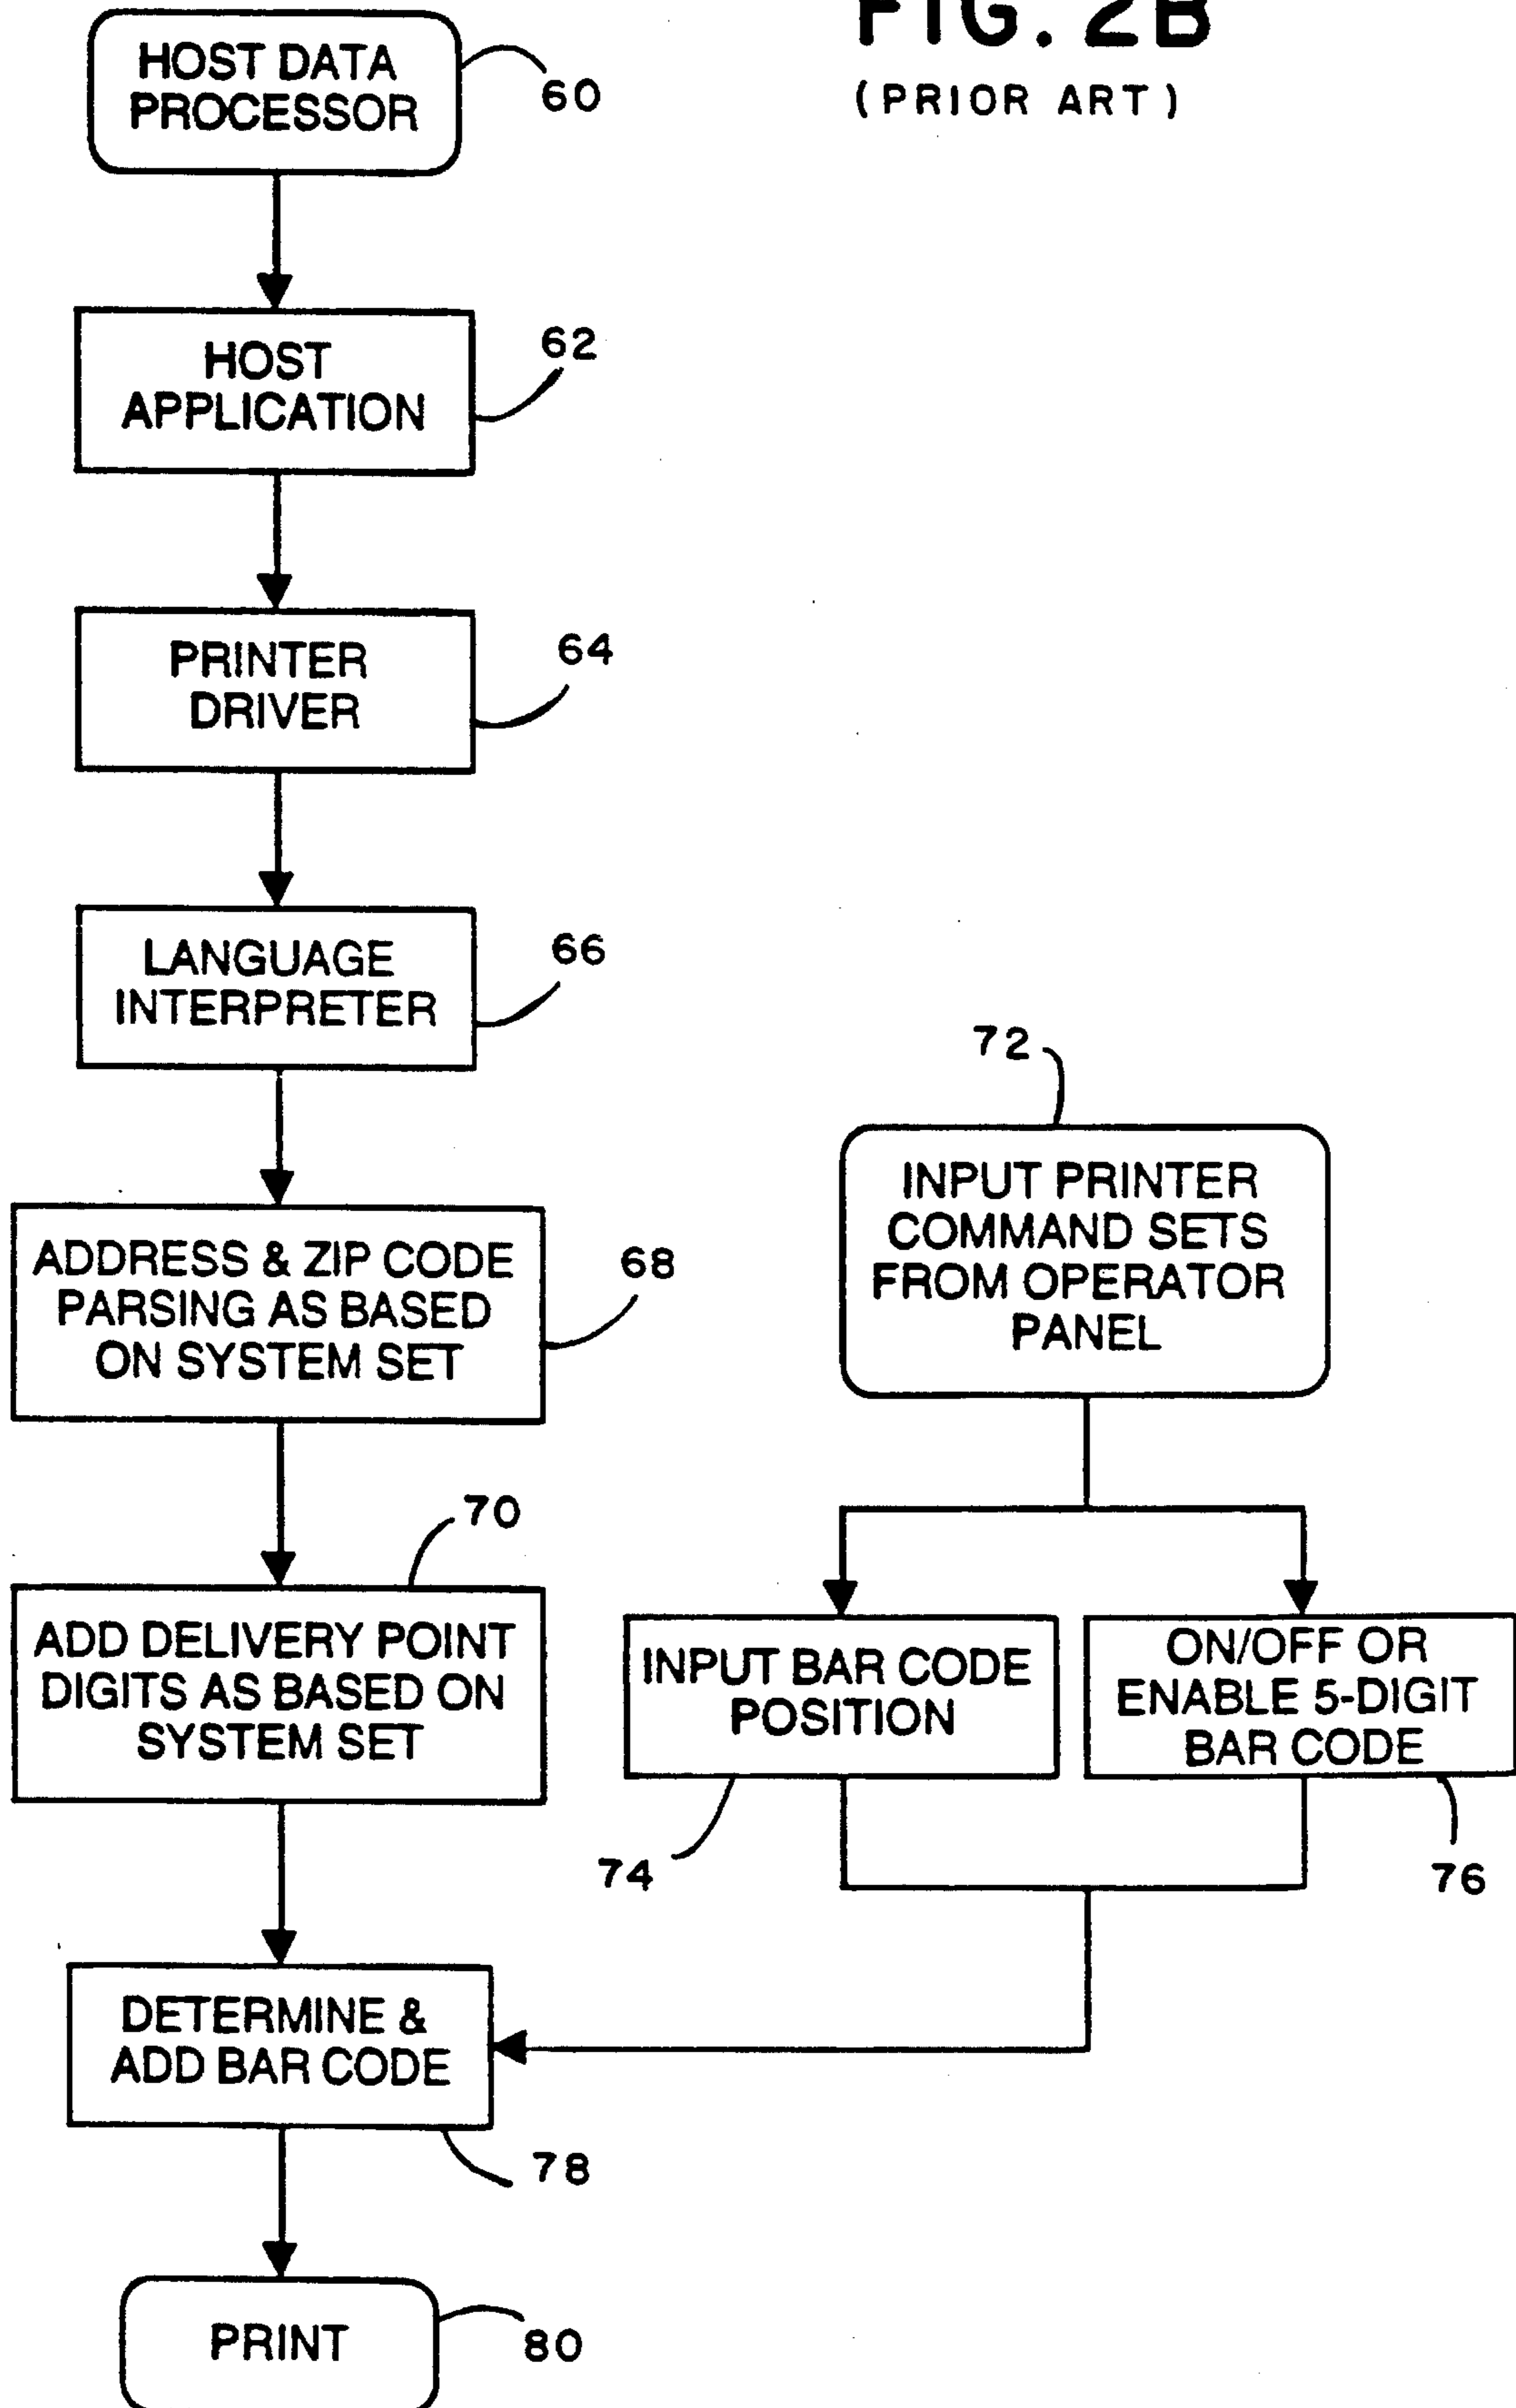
FIG. 2B
(PRIOR ART)

HOST DATA PROCESSOR
60

HOST APPLICATION
62

PRINTER DRIVER
64

LANGUAGE INTERPRETER
66

ADDRESS & ZIP CODE PARSING AS BASED ON SYSTEM SET
68

70
ADD DELIVERY POINT DIGITS AS BASED ON SYSTEM SET

72
INPUT PRINTER COMMAND SETS FROM OPERATOR PANEL

INPUT BAR CODE POSITION
74

ON/OFF OR ENABLE 5-DIGIT BAR CODE
76

DETERMINE & ADD BAR CODE
78

PRINT
80